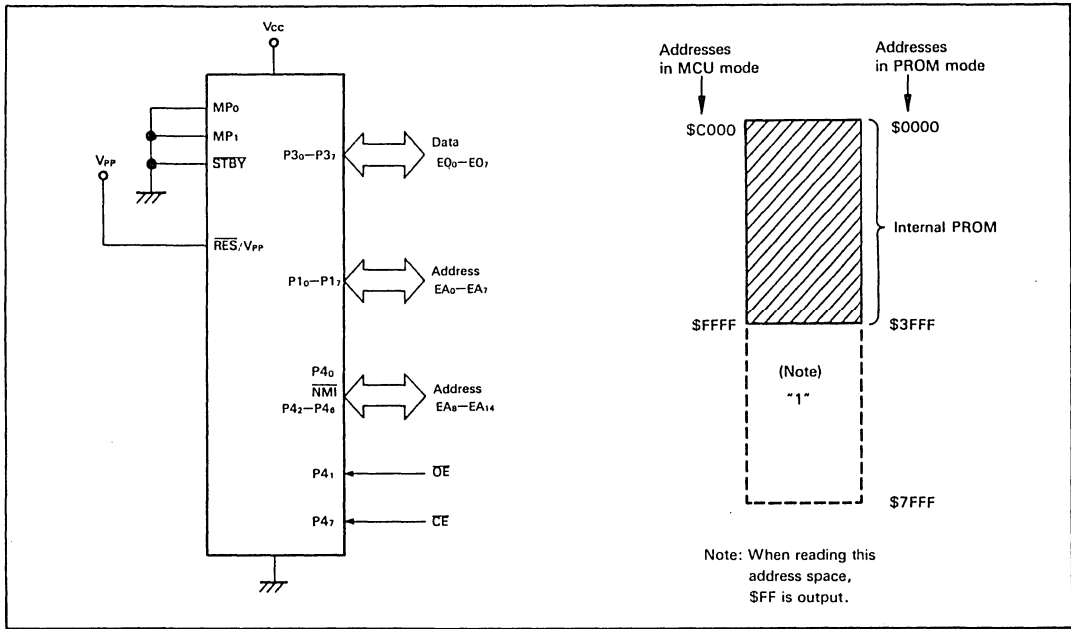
$V_{CC}$

$MP_0$

$MP_1$

$\overline{STBY}$

$V_{PP}$

$\overline{RES}/V_{PP}$

$P3_0-P3_7$

Data $EO_0-EO_7$

$P1_0-P1_7$

Address $EA_0-EA_7$

$P4_0$ $\overline{NMI}$ $P4_2-P4_6$

Address $EA_8-EA_{14}$

$P4_1$

$\overline{OE}$

$P4_7$

$\overline{CE}$

Addresses in MCU mode

Addresses in PROM mode

\$C000

\$0000

Internal PROM

\$FFFF

\$3FFF

(Note) "1"

\$7FFF

Note: When reading this address space, \$FF is output.